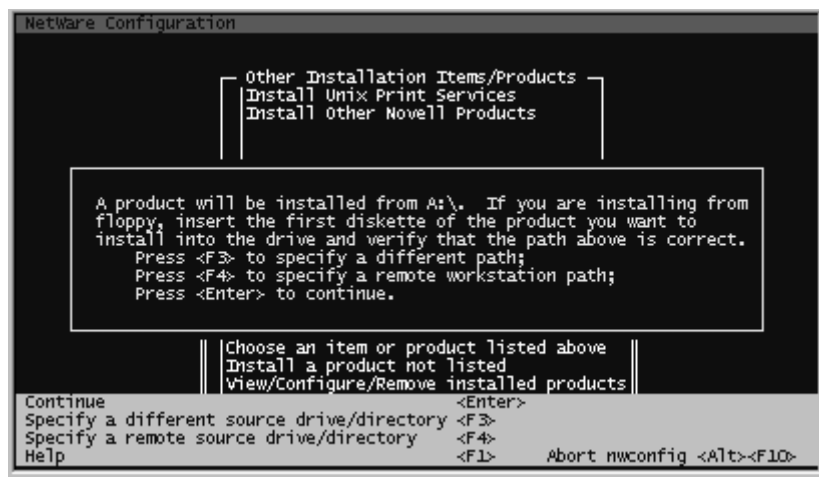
NetWare Configuration

Other Installation Items/Products
Install Unix Print Services
Install Other Novell Products

A product will be installed from A:\. If you are installing from floppy, insert the first diskette of the product you want to install into the drive and verify that the path above is correct.
Press <F3> to specify a different path;
Press <F4> to specify a remote workstation path;
Press <Enter> to continue.

Choose an item or product listed above
Install a product not listed
View/Configure/Remove installed products

| | |
|---|---|
| Continue | <Enter> |
| Specify a different source drive/directory | <F3> |
| Specify a remote source drive/directory | <F4> |
| Help | <F1> Abort nwconfig <Alt><F10> |